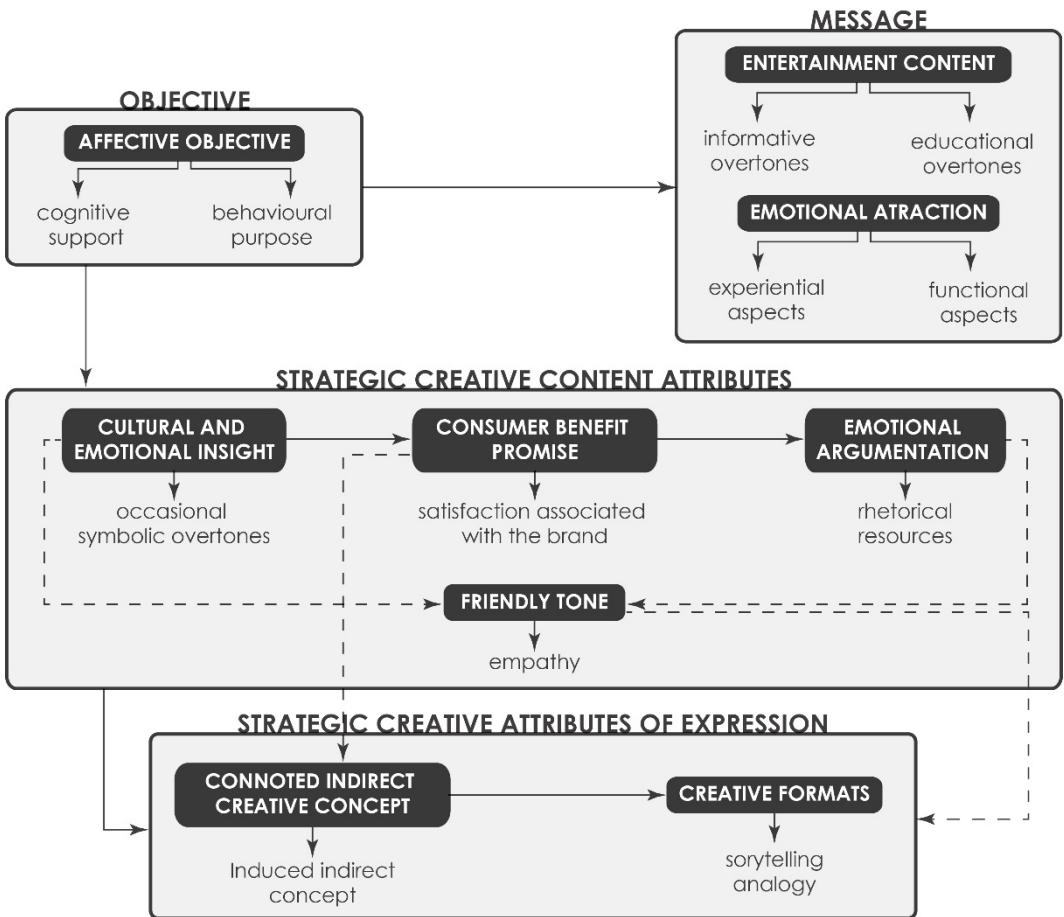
MESSAGE

ENTERTAINMENT CONTENT

informative overtones

educational overtones

EMOTIONAL ATRACTION

experiential aspects

functional aspects

OBJECTIVE

AFFECTIVE OBJECTIVE

cognitive support

behavioural purpose

STRATEGIC CREATIVE CONTENT ATTRIBUTES

CULTURAL AND EMOTIONAL INSIGHT

occasional symbolic overtones

CONSUMER BENEFIT PROMISE

satisfaction associated with the brand

EMOTIONAL ARGUMENTATION

rhetorical resources

FRIENDLY TONE

empathy

STRATEGIC CREATIVE ATTRIBUTES OF EXPRESSION

CONNOTED INDIRECT CREATIVE CONCEPT

Induced indirect concept

CREATIVE FORMATS

sorytelling analogy